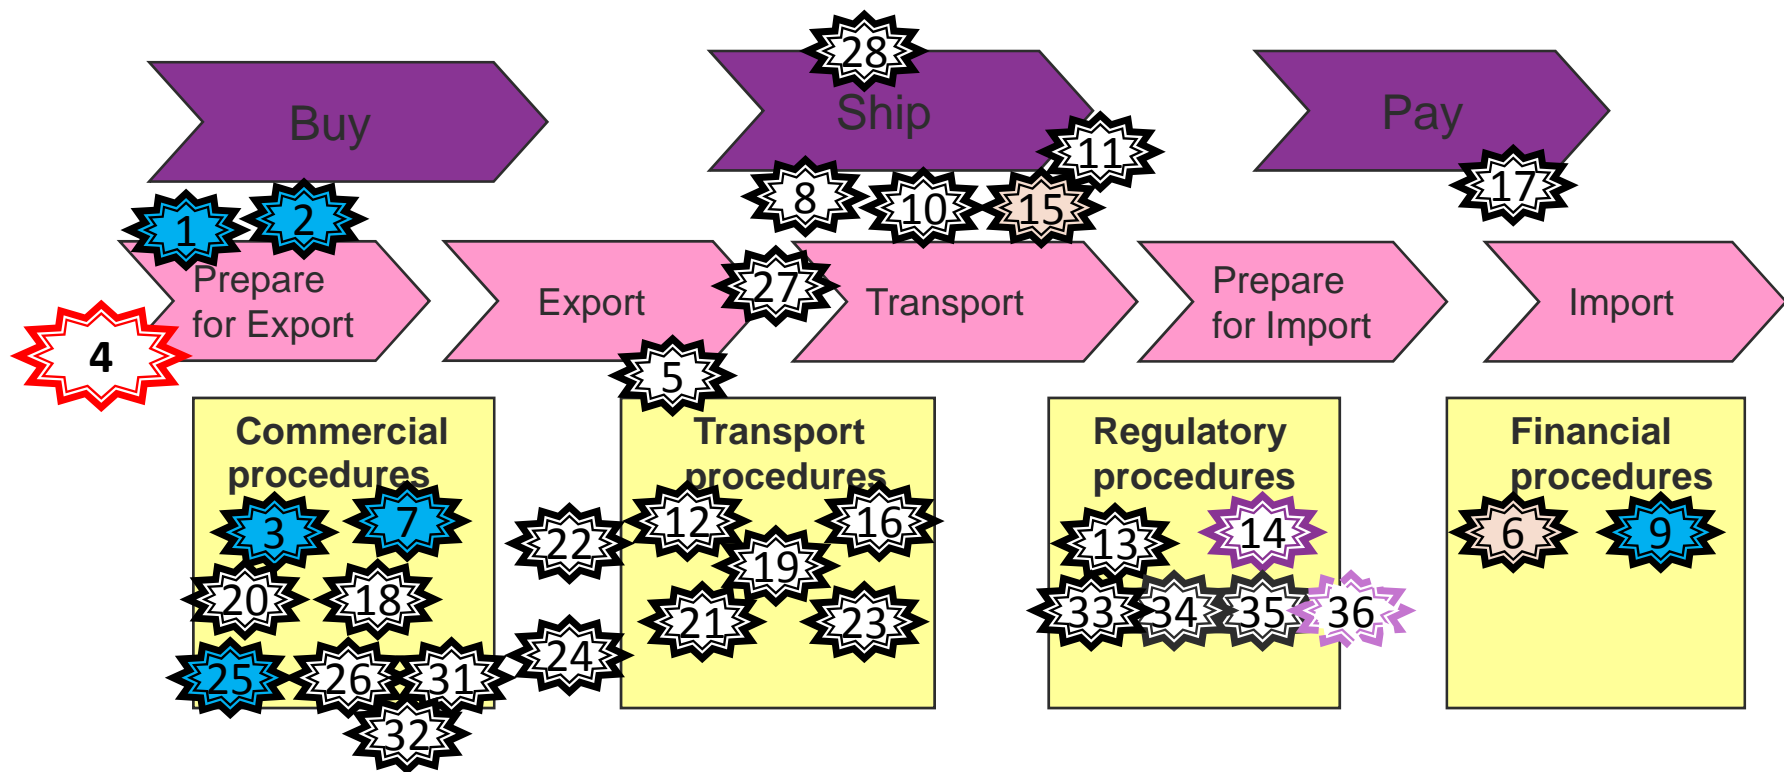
28
Buy
Ship
Pay
11
8
10
15
17
1
2
Prepare for Export
Export
27
Transport
Prepare for Import
Import
4
5
Commercial procedures
Transport procedures
Regulatory procedures
Financial procedures
3
7
22
12
16
13
14
6
9
19
20
18
21
23
33
34
35
36
25
26
31
24
32